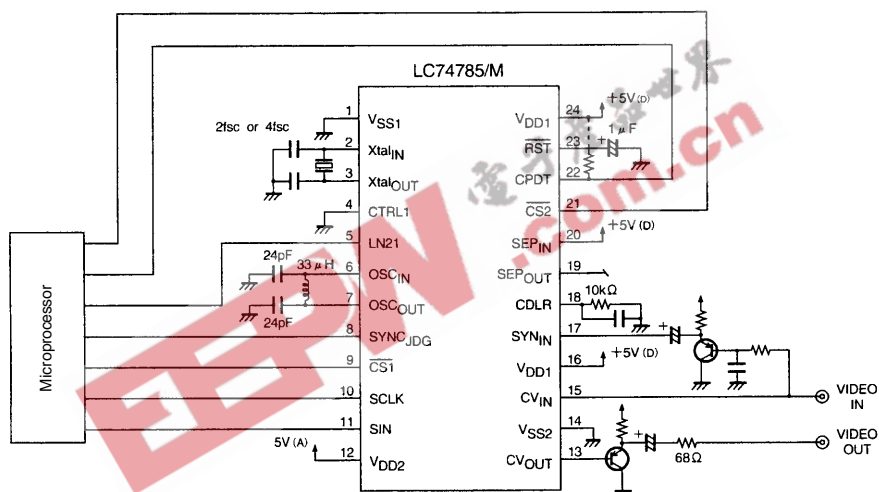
LC74785/M

Microprocessor

2fsc or 4fsc

1 $V_{SS1}$
2 $Xtal_{IN}$
3 $Xtal_{OUT}$
4 CTRL1
5 LN21
6 $OSC_{IN}$
7 $OSC_{OUT}$
8 $SYNC_{JDG}$
9 $\overline{CS1}$
10 SCLK
11 SIN
12 $V_{DD2}$

5V (A)

24pF
33 $\mu$H
24pF

24 $V_{DD1}$
23 $\overline{RST}$
22 CPDT
21 $\overline{CS2}$
20 $SEP_{IN}$
19 $SEP_{OUT}$
18 CDLR
17 $SYN_{IN}$
16 $V_{DD1}$
15 $CV_{IN}$
14 $V_{SS2}$
13 $CV_{OUT}$

+5V (D)
1 $\mu$F
+5V (D)
10k$\Omega$
+5V (D)
68$\Omega$

VIDEO IN
VIDEO OUT

电子产品世界
EEPW.com.cn